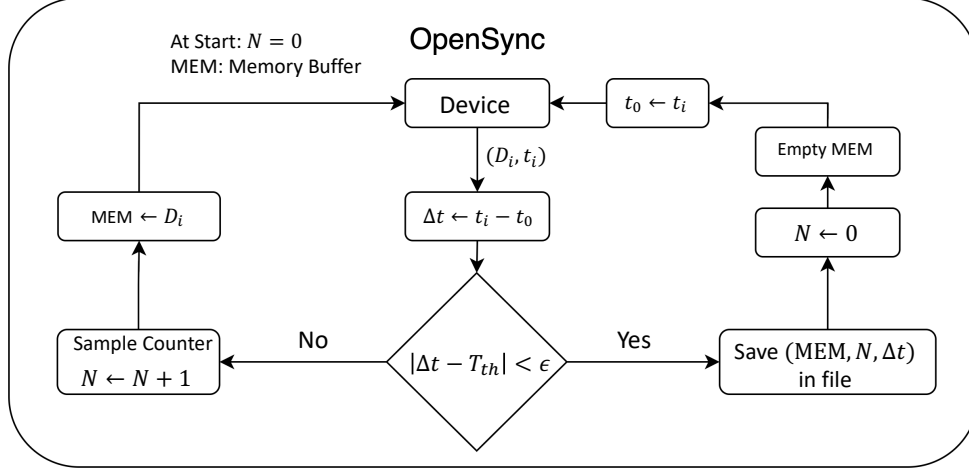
At Start: $N = 0$
MEM: Memory Buffer

OpenSync

Device

$t_0 \leftarrow t_i$

$(D_i, t_i)$

Empty MEM

MEM $\leftarrow D_i$

$\Delta t \leftarrow t_i - t_0$

$N \leftarrow 0$

Sample Counter
$N \leftarrow N + 1$

No

$|\Delta t - T_{th}| < \epsilon$

Yes

Save $(\text{MEM}, N, \Delta t)$ in file